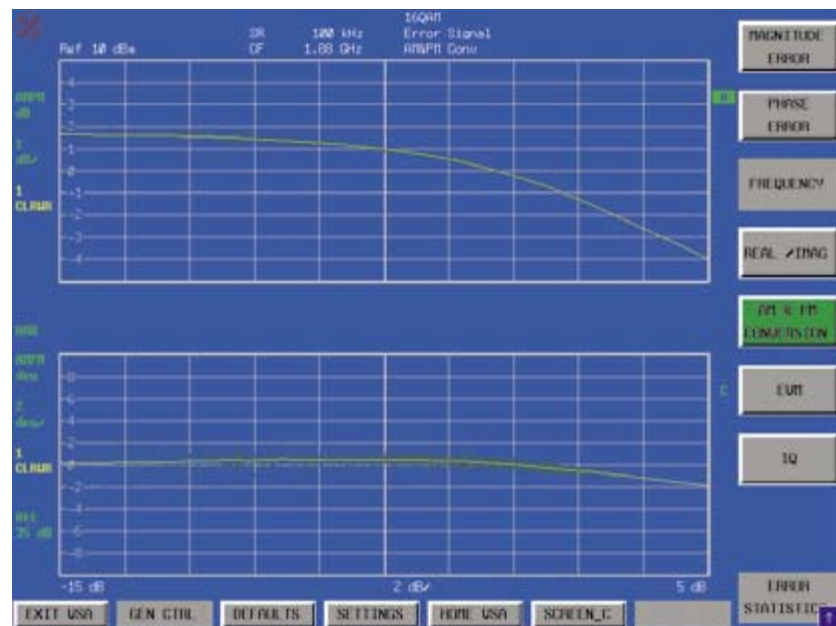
Ref 10 dBm
SR 100 kHz
CF 1.88 GHz
16QAM
Error Signal
AM&PM Conv

AMPM
dB
1
dB/
1
CLRWR

4
3
2
1
0
-1
-2
-3
-4

A

RAN
AMPM
deg
2
deg/
1
CLRWR
Att
35 dB

8
6
4
2
0
-2
-4
-6
-8

C

-15 dB
2 dB/
5 dB

MAGNITUDE ERROR
PHASE ERROR
FREQUENCY
REAL /IMAG
AM & PM CONVERSION
EVM
IQ
ERROR STATISTIC

EXIT VSA
GEN CTRL
DEFAULTS
SETTINGS
HOME VSA
SCREEN_C